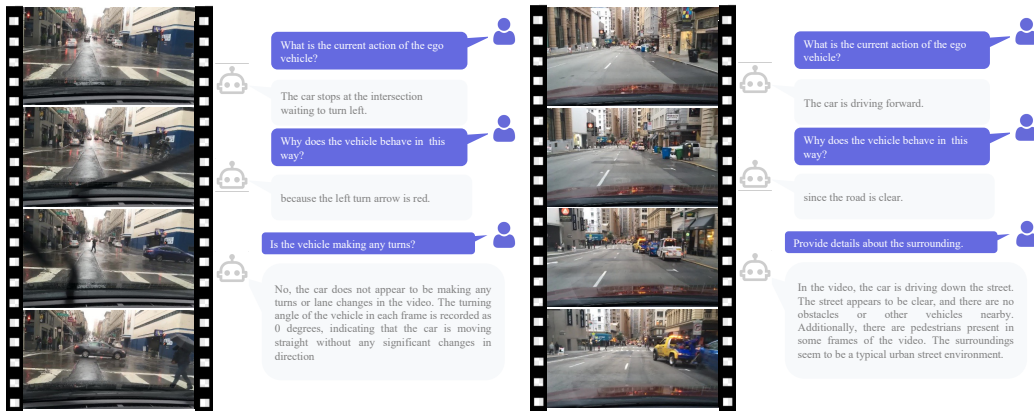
What is the current action of the ego vehicle?

The car stops at the intersection waiting to turn left.

Why does the vehicle behave in this way?

because the left turn arrow is red.

Is the vehicle making any turns?

No, the car does not appear to be making any turns or lane changes in the video. The turning angle of the vehicle in each frame is recorded as 0 degrees, indicating that the car is moving straight without any significant changes in direction

What is the current action of the ego vehicle?

The car is driving forward.

Why does the vehicle behave in this way?

since the road is clear.

Provide details about the surrounding.

In the video, the car is driving down the street. The street appears to be clear, and there are no obstacles or other vehicles nearby. Additionally, there are pedestrians present in some frames of the video. The surroundings seem to be a typical urban street environment.